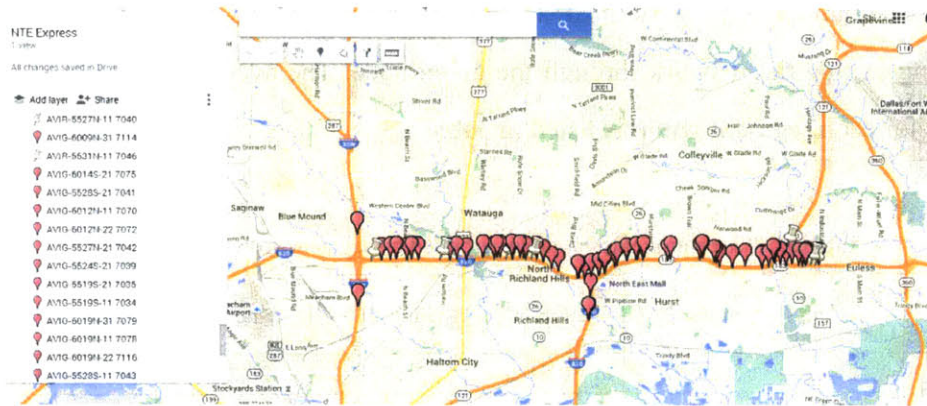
NTE Express
1 view

All changes saved in Drive

Add layer Share

AVIR-5527N-11 7040
AVIG-6009N-31 7114
AVIR-5531N-11 7046
AVIG-6014S-21 7073
AVIG-5528S-21 7041
AVIG-6012N-11 7070
AVIG-6012N-22 7072
AVIG-5527N-21 7042
AVIG-5524S-21 7039
AVIG-5519S-21 7035
AVIG-5519S-11 7034
AVIG-6019N-31 7079
AVIG-6019N-11 7078
AVIG-6019N-22 7116
AVIG-5528S-11 7043

Grapevine

Colleyville

Blue Mound

Watauga

North Richland Hills

North East Mall

Hurst

Euless

Richland Hills

Haltom City

Saginaw

Dallas/Fort Worth International A

Stockyards Station

W Pipeline Rd

Mid Cities Blvd

Western Center Blvd

Bedford Rd

Cheek Sparger Rd

Harwood Rd

Glade Rd

John McCain Rd

Trinity Blvd

Airport

Meacham Blvd

Basswood Blvd

Starnes Rd

N Tarrant Pkwy

Shiver Rd

Heritage Ave

W Colleyville Blvd

Bear Creek Pkwy

Rufe Snow Dr

W Glade Rd

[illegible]